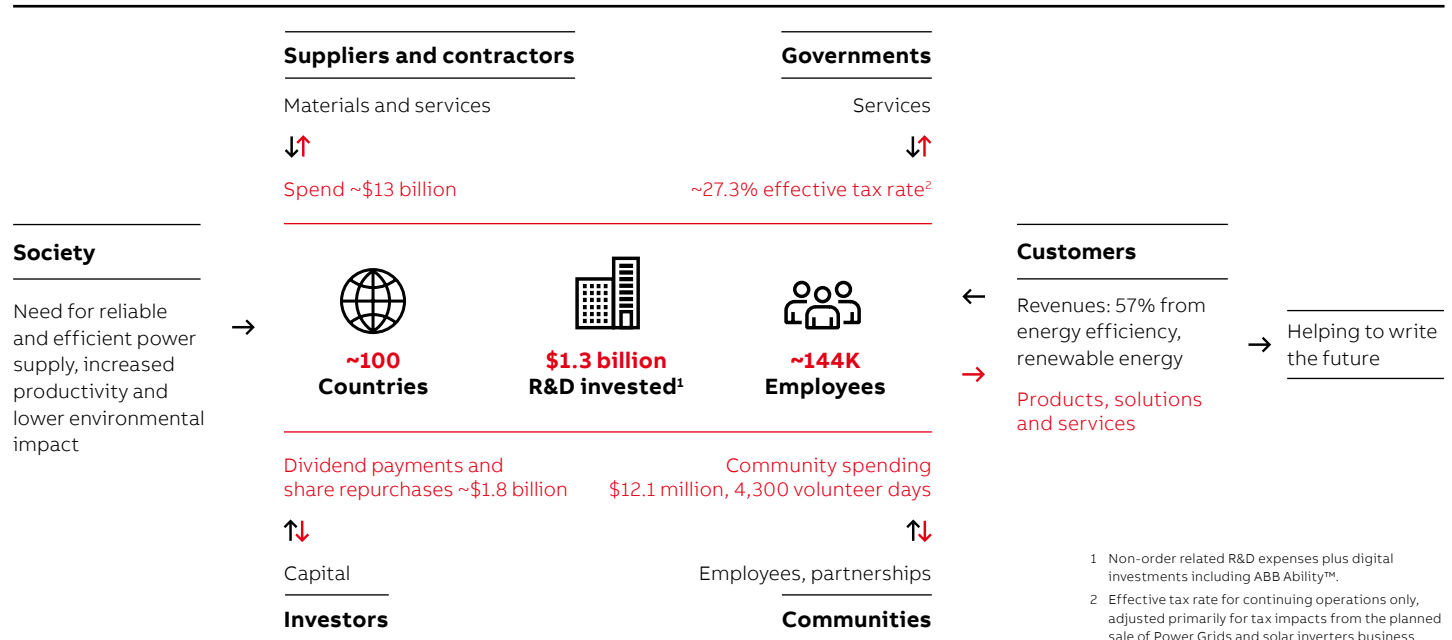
Suppliers and contractors

Materials and services

↓↑

Spend ~$13 billion

Governments

Services

↓↑

~27.3% effective tax rate$^2$

Society

Need for reliable and efficient power supply, increased productivity and lower environmental impact

→

~100
Countries

$1.3 billion
R&D invested$^1$

~144K
Employees

←

Customers

Revenues: 57% from energy efficiency, renewable energy

→

Products, solutions and services

→

Helping to write the future

Dividend payments and share repurchases ~$1.8 billion

↑↓

Capital

Investors

Community spending $12.1 million, 4,300 volunteer days

↑↓

Employees, partnerships

Communities

1 Non-order related R&D expenses plus digital investments including ABB Ability™.

2 Effective tax rate for continuing operations only, adjusted primarily for tax impacts from the planned sale of Power Grids and solar inverters business